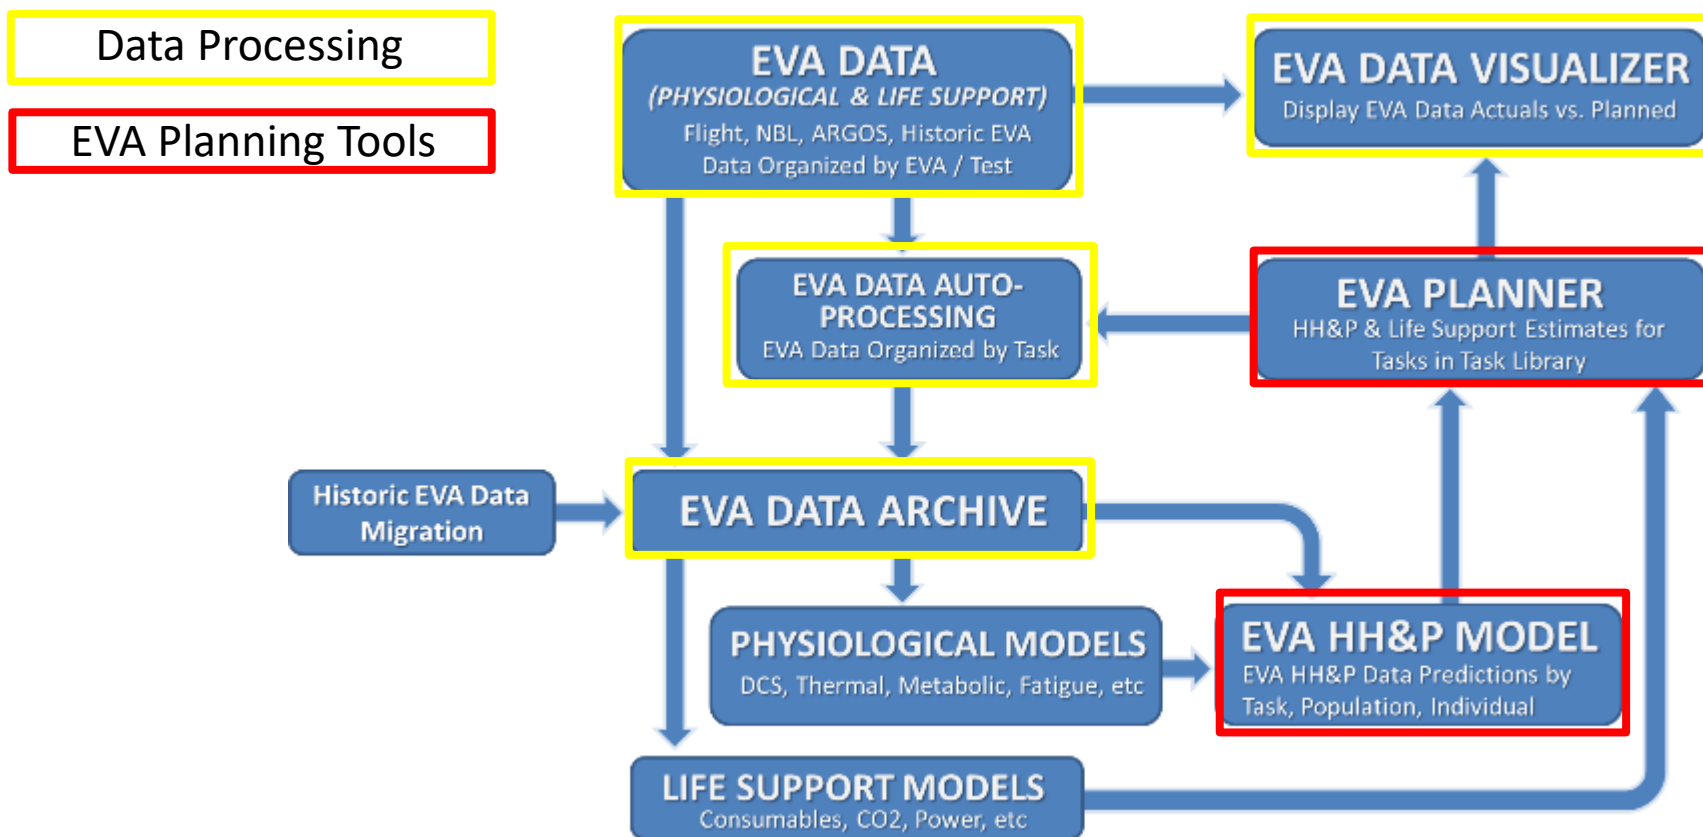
Data Processing

EVA Planning Tools

EVA DATA
(PHYSIOLOGICAL & LIFE SUPPORT)
Flight, NBL, ARGOS, Historic EVA Data Organized by EVA / Test

EVA DATA VISUALIZER
Display EVA Data Actuals vs. Planned

EVA DATA AUTO-PROCESSING
EVA Data Organized by Task

EVA PLANNER
HH&P & Life Support Estimates for Tasks in Task Library

Historic EVA Data Migration

EVA DATA ARCHIVE

PHYSIOLOGICAL MODELS
DCS, Thermal, Metabolic, Fatigue, etc

EVA HH&P MODEL
EVA HH&P Data Predictions by Task, Population, Individual

LIFE SUPPORT MODELS
Consumables, CO2, Power, etc